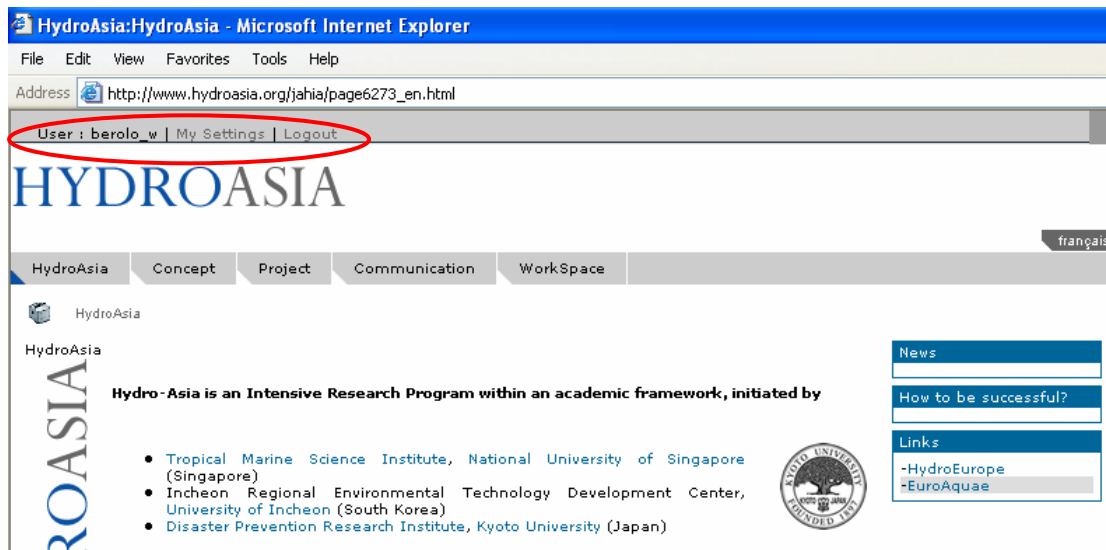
HydroAsia:HydroAsia - Microsoft Internet Explorer

File Edit View Favorites Tools Help

Address http://www.hydroasia.org/jahia/page6273_en.html

User : berolo_w | My Settings | Logout

HYDROASIA

françai

HydroAsia Concept Project Communication WorkSpace

HydroAsia

HydroAsia

ROASIA

Hydro-Asia is an Intensive Research Program within an academic framework, initiated by

- Tropical Marine Science Institute, National University of Singapore (Singapore)
- Incheon Regional Environmental Technology Development Center, University of Incheon (South Korea)
- Disaster Prevention Research Institute, Kyoto University (Japan)

KYOTO UNIVERSITY KYOTO JAPAN FOUNDED 1897

News

How to be successful?

Links

-HydroEurope
-EuroAquae